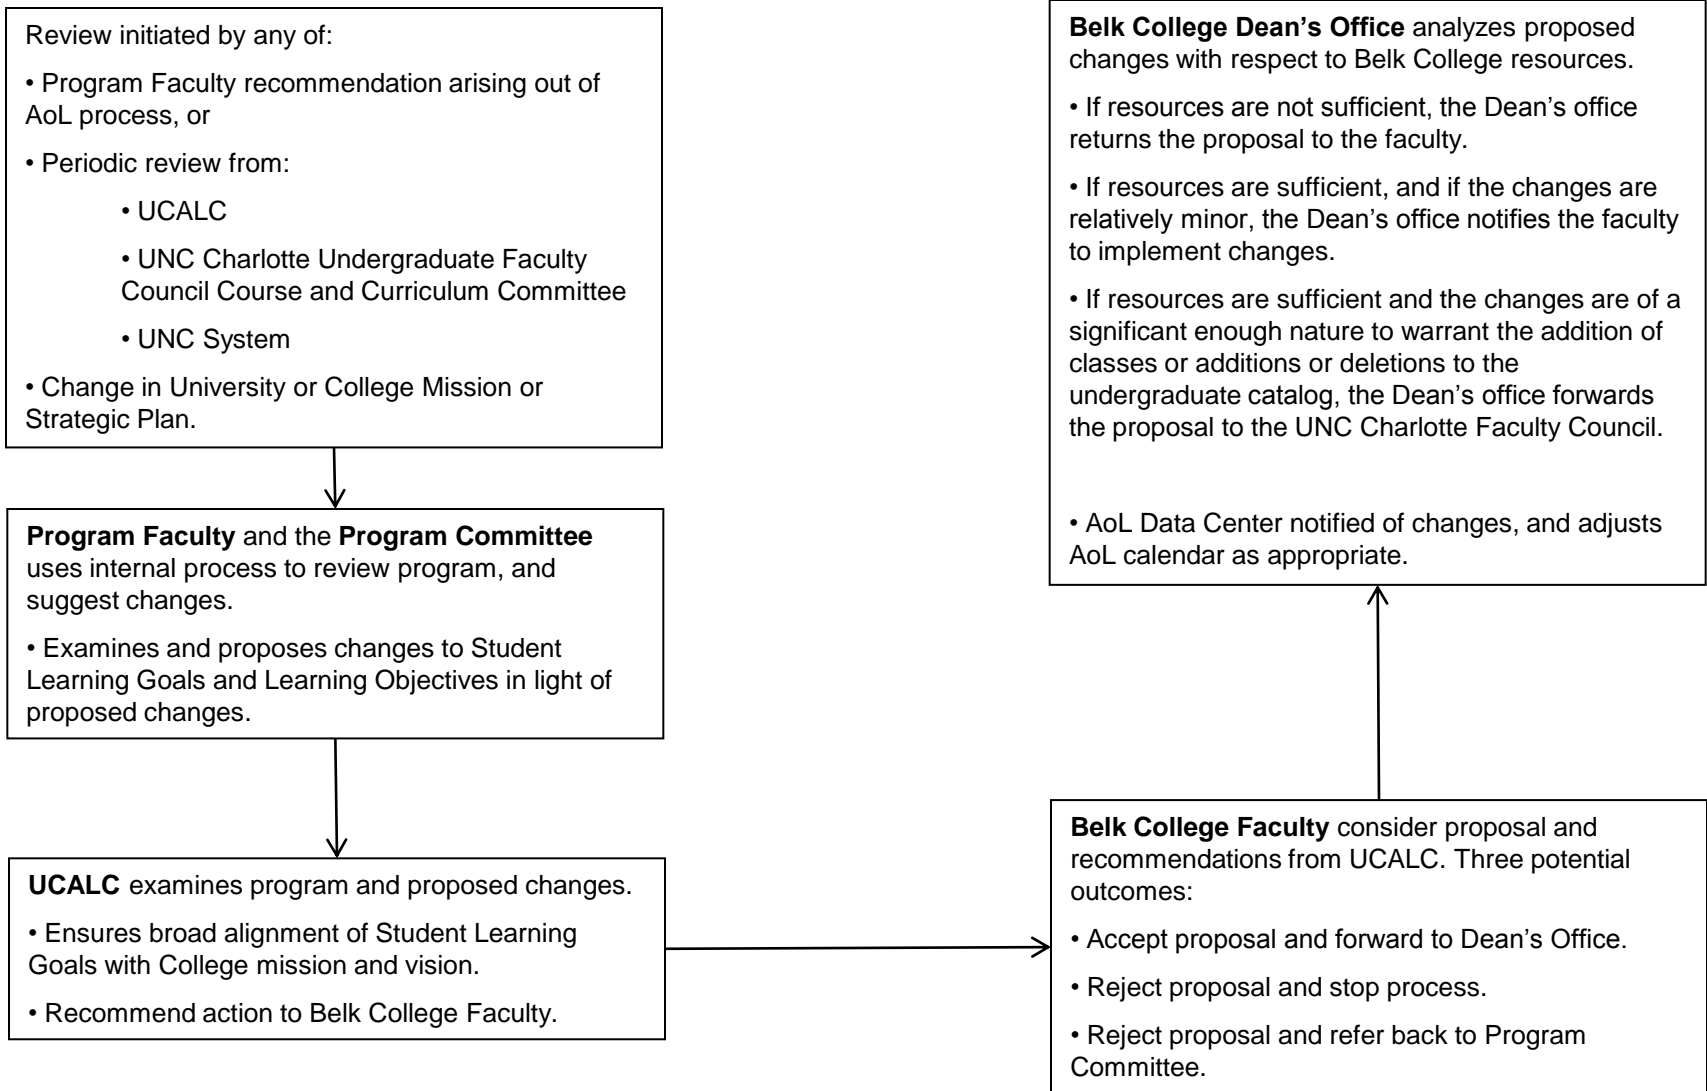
Review initiated by any of:

• Program Faculty recommendation arising out of AoL process, or

• Periodic review from:

• UCALC

• UNC Charlotte Undergraduate Faculty Council Course and Curriculum Committee

• UNC System

• Change in University or College Mission or Strategic Plan.

**Program Faculty** and the **Program Committee** uses internal process to review program, and suggest changes.

• Examines and proposes changes to Student Learning Goals and Learning Objectives in light of proposed changes.

**UCALC** examines program and proposed changes.

• Ensures broad alignment of Student Learning Goals with College mission and vision.

• Recommend action to Belk College Faculty.

**Belk College Faculty** consider proposal and recommendations from UCALC. Three potential outcomes:

• Accept proposal and forward to Dean's Office.

• Reject proposal and stop process.

• Reject proposal and refer back to Program Committee.

**Belk College Dean's Office** analyzes proposed changes with respect to Belk College resources.

• If resources are not sufficient, the Dean's office returns the proposal to the faculty.

• If resources are sufficient, and if the changes are relatively minor, the Dean's office notifies the faculty to implement changes.

• If resources are sufficient and the changes are of a significant enough nature to warrant the addition of classes or additions or deletions to the undergraduate catalog, the Dean's office forwards the proposal to the UNC Charlotte Faculty Council.

• AoL Data Center notified of changes, and adjusts AoL calendar as appropriate.